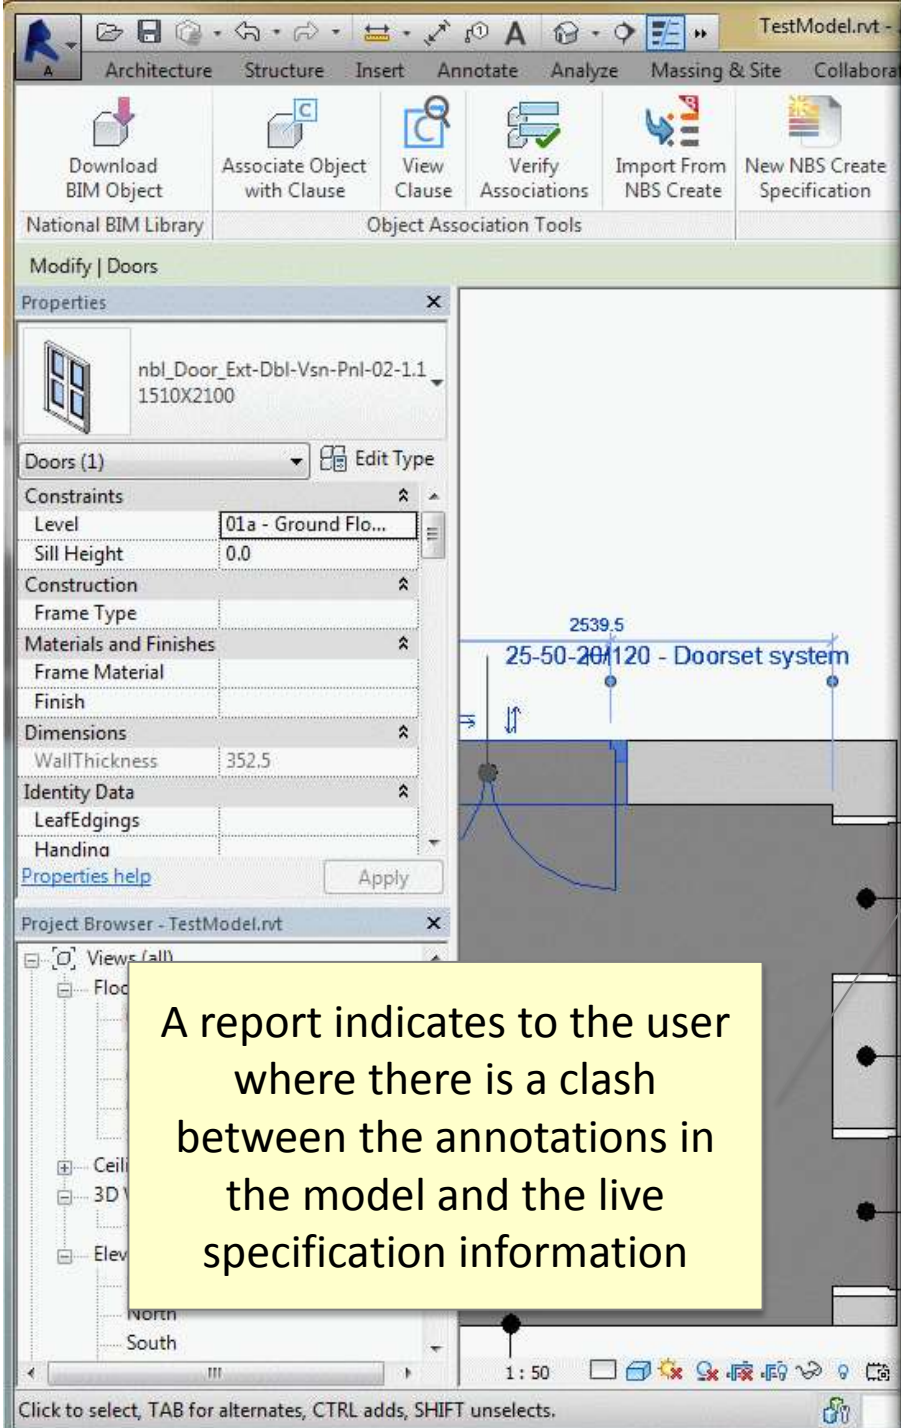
TestModel.rvt -

Architecture Structure Insert Annotate Analyze Massing & Site Collaborat

Download BIM Object
National BIM Library

Associate Object with Clause
View Clause
Verify Associations
Import From NBS Create
Object Association Tools

New NBS Create Specification

Modify | Doors

Properties

nbl_Door_Ext-Dbl-Vsn-Pnl-02-1.1
1510X2100

Doors (1)
Edit Type

| Constraints | |
|---|---|
| Level | 01a - Ground Flo... |
| Sill Height | 0.0 |
| Construction | |
| Frame Type | |
| Materials and Finishes | |
| Frame Material | |
| Finish | |
| Dimensions | |
| WallThickness | 352.5 |
| Identity Data | |
| LeafEdgings | |
| Handing | |

Properties help
Apply

Project Browser - TestModel.rvt

Views (all)
Floo
Ceili
3D
Elev
North
South

2539.5
25-50-20/120 - Doorset system

A report indicates to the user where there is a clash between the annotations in the model and the live specification information

1 : 50

Click to select, TAB for alternates, CTRL adds, SHIFT unselects.